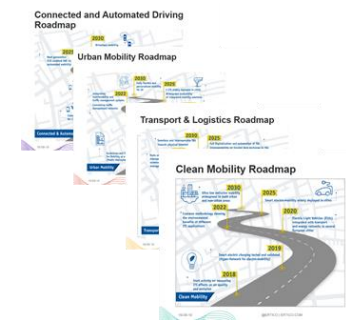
Connected and Automated Driving Roadmap

2030

Connected & Autom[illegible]

Urban Mobility Roadmap

2025

2021

Urban Mobility

Transport & Logistics Roadmap

2021

Transp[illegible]

Clean Mobility Roadmap

2030

2025

2022

2020

2019

2018

Clean Mobility